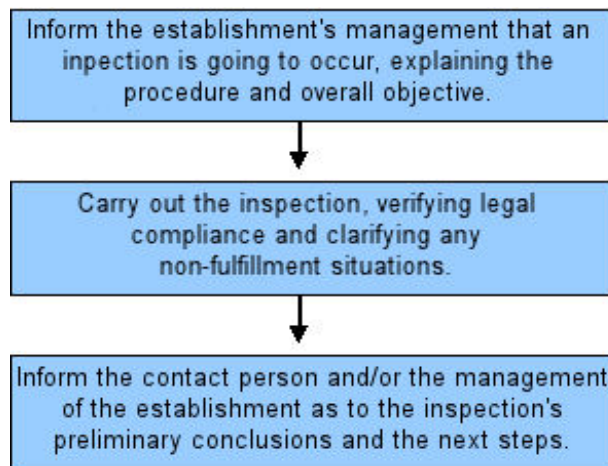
Inform the establishment's management that an inpection is going to occur, explaining the procedure and overall objective.

Carry out the inspection, verifying legal compliance and clarifying any non-fulfillment situations.

Inform the contact person and/or the management of the establishment as to the inspection's preliminary conclusions and the next steps.